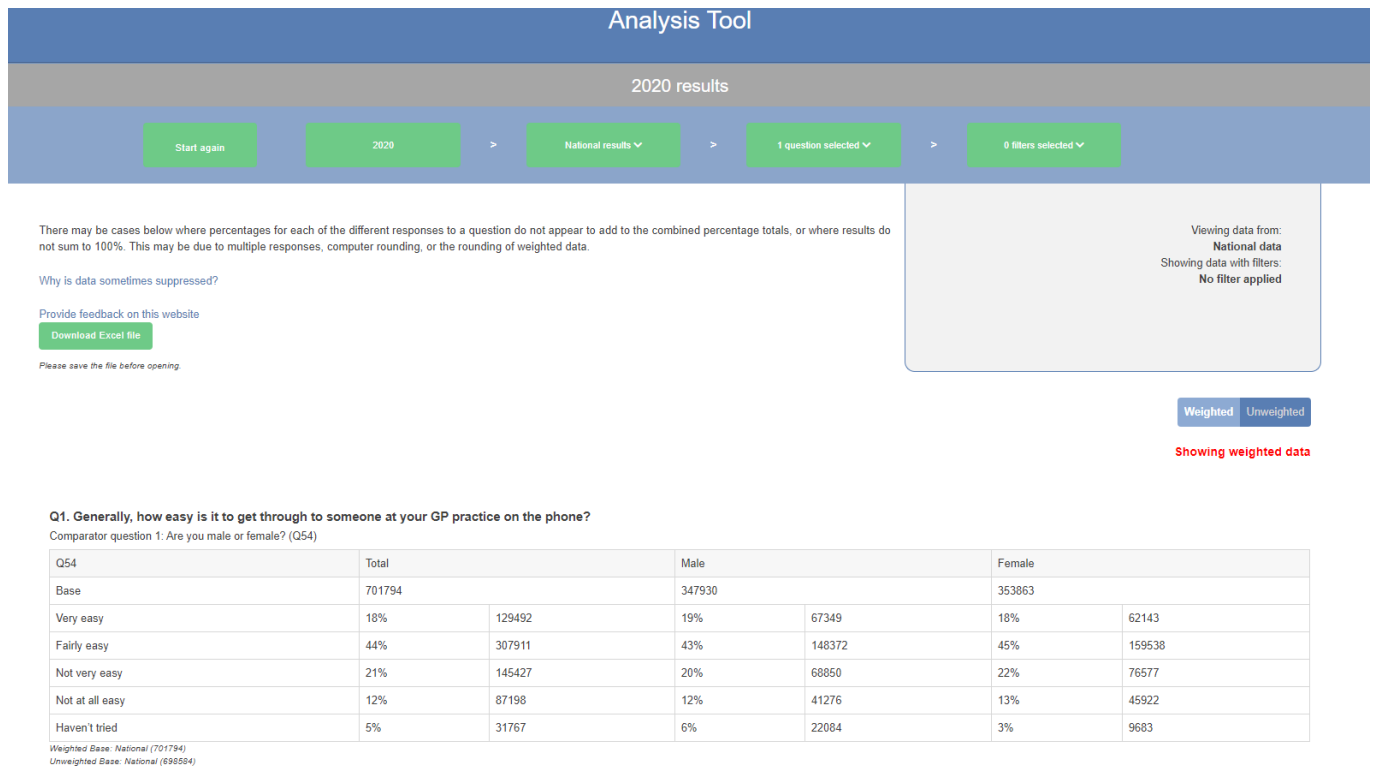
Analysis Tool

2020 results

Start again

2020

>

National results

>

1 question selected

>

0 filters selected

There may be cases below where percentages for each of the different responses to a question do not appear to add to the combined percentage totals, or where results do not sum to 100%. This may be due to multiple responses, computer rounding, or the rounding of weighted data.

Why is data sometimes suppressed?

Provide feedback on this website

Download Excel file

Please save the file before opening.

Viewing data from:
National data
Showing data with filters:
No filter applied

Weighted Unweighted

Showing weighted data

Q1. Generally, how easy is it to get through to someone at your GP practice on the phone?

Comparator question 1: Are you male or female? (Q54)

| Q54 | Total | | Male | | Female | |
|---|---|---|---|---|---|---|
| Base | 701794 | | 347930 | | 353863 | |
| Very easy | 18% | 129492 | 19% | 67349 | 18% | 62143 |
| Fairly easy | 44% | 307911 | 43% | 148372 | 45% | 159538 |
| Not very easy | 21% | 145427 | 20% | 68850 | 22% | 76577 |
| Not at all easy | 12% | 87198 | 12% | 41276 | 13% | 45922 |
| Haven't tried | 5% | 31767 | 6% | 22084 | 3% | 9683 |

Weighted Base: National (701794)
Unweighted Base: National (698584)